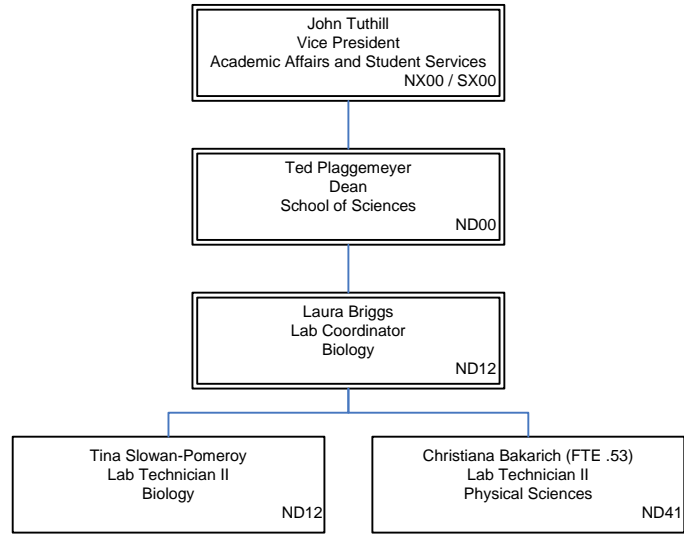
John Tuthill
Vice President
Academic Affairs and Student Services
NX00 / SX00

Ted Plaggemeyer
Dean
School of Sciences
ND00

Laura Briggs
Lab Coordinator
Biology
ND12

Tina Slowan-Pomeroy
Lab Technician II
Biology
ND12

Christiana Bakarich (FTE .53)
Lab Technician II
Physical Sciences
ND41